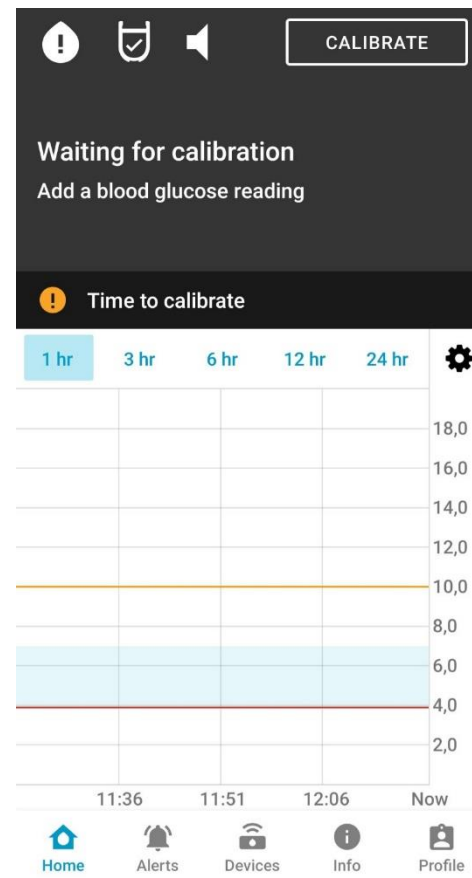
CALIBRATE

Waiting for calibration
Add a blood glucose reading

Time to calibrate

1 hr 3 hr 6 hr 12 hr 24 hr

18,0
16,0
14,0
12,0
10,0
8,0
6,0
4,0
2,0

11:36 11:51 12:06 Now

Home Alerts Devices Info Profile